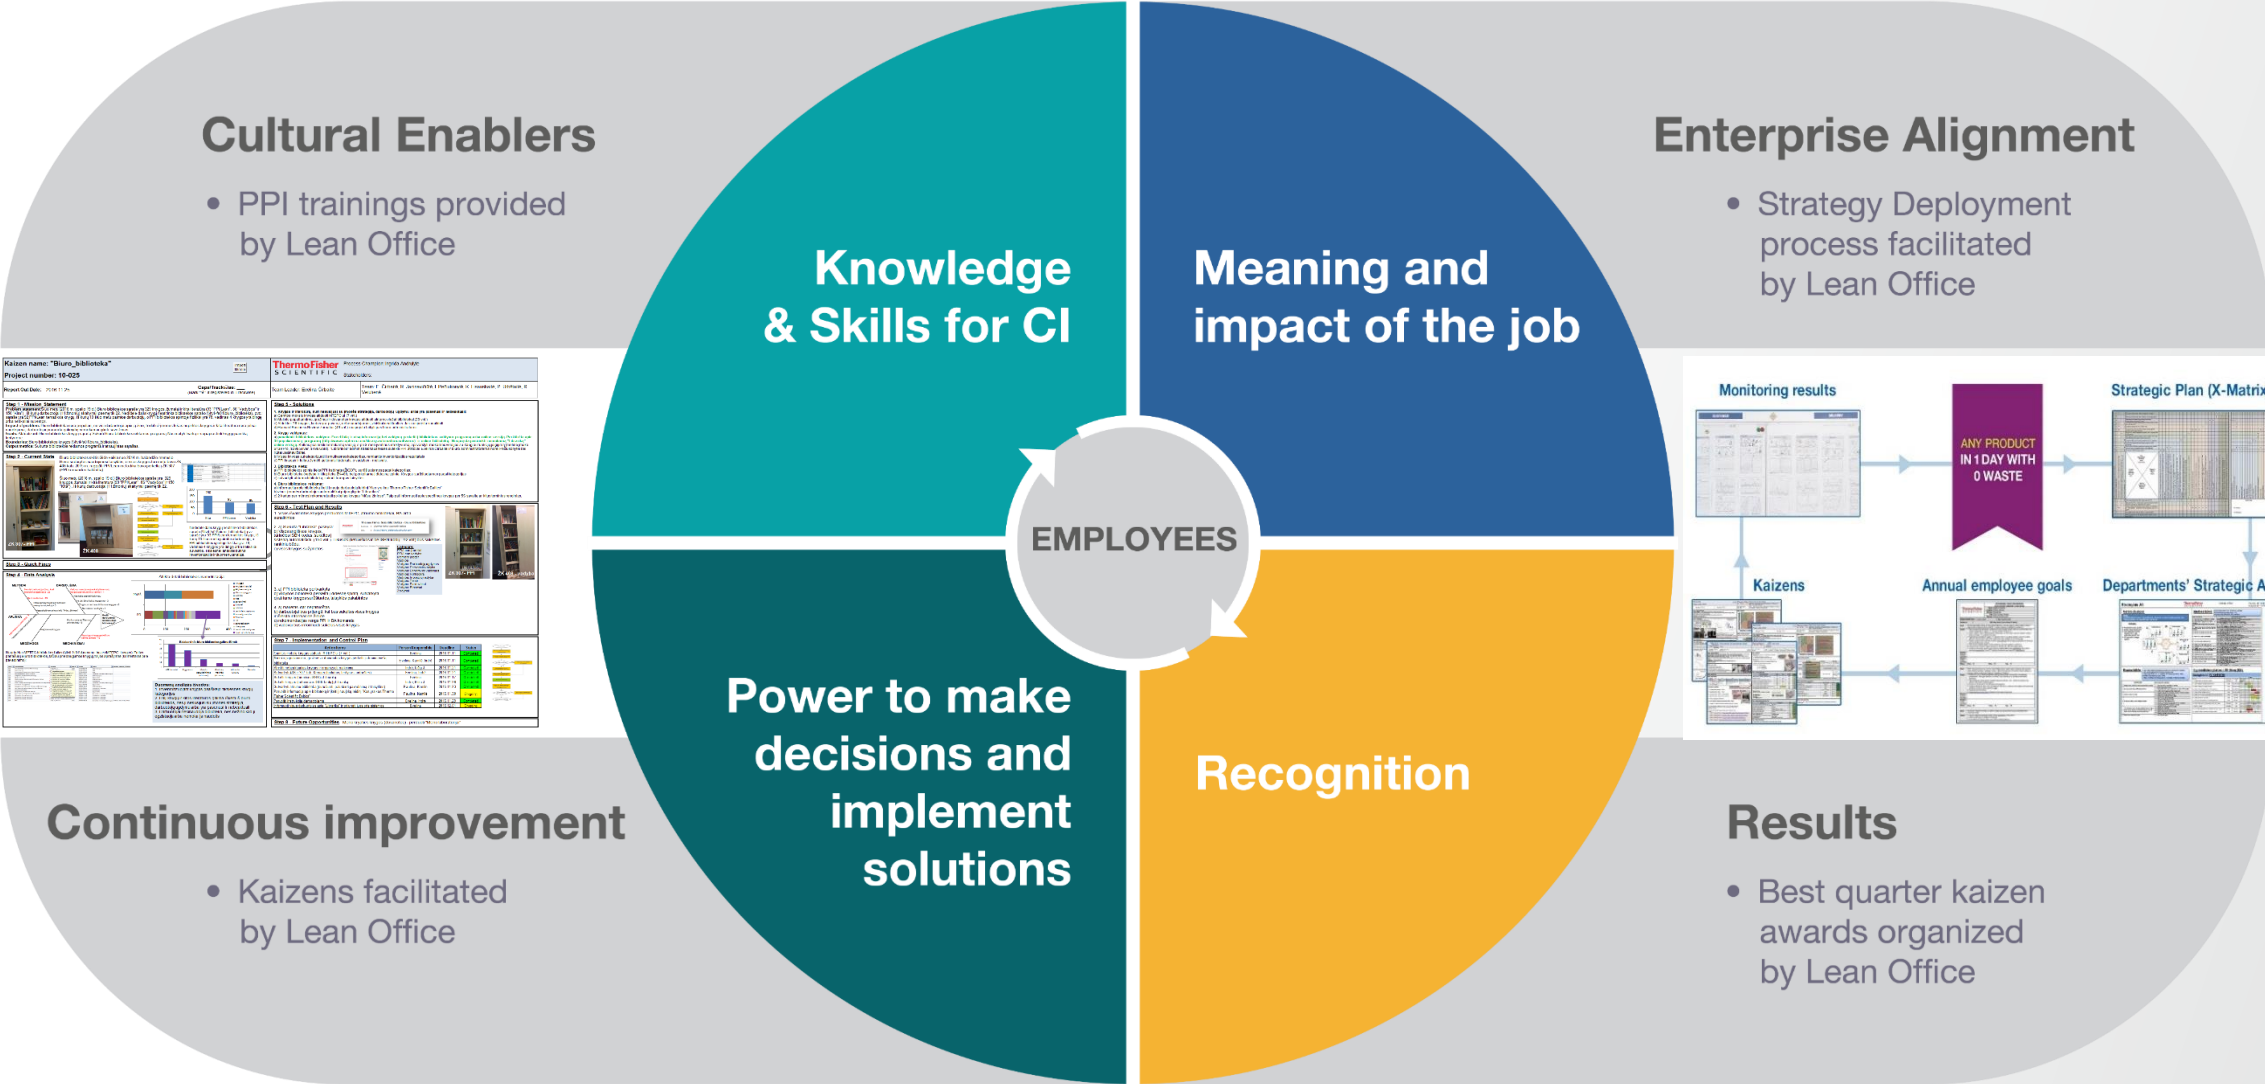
Cultural Enablers

• PPI trainings provided by Lean Office

Enterprise Alignment

• Strategy Deployment process facilitated by Lean Office

Knowledge & Skills for CI

Meaning and impact of the job

EMPLOYEES

Power to make decisions and implement solutions

Recognition

Kaizen name: "Biuro_biblioteka"
Project number: 10-025

ThermoFisher SCIENTIFIC

Step 1 - Mission Statement

Step 2 - Current State

Step 3 - Quick Fixes

Step 4 - Data Analysis

Step 5 - Solutions

Step 6 - Final Plan and Results

Step 7 - Implementation and Control Plan

Step 8 - Future Opportunities

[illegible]

Monitoring results

ANY PRODUCT IN 1 DAY WITH 0 WASTE

Strategic Plan (X-Matrix

Kaizens

Annual employee goals

Departments' Strategic A

Continuous improvement

• Kaizens facilitated by Lean Office

Results

• Best quarter kaizen awards organized by Lean Office